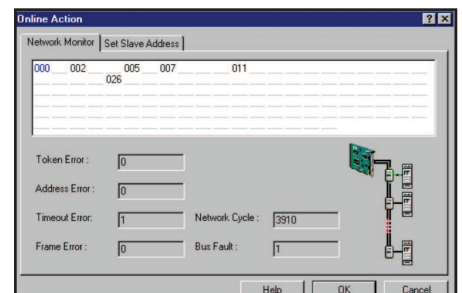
Online Action

Network Monitor | Set Slave Address

000 002 005 007 011
026

Token Error : 0

Address Error : 0

Timeout Error: 1

Network Cycle : 3910

Frame Error : 0

Bus Fault : 1

Help | OK | Cancel